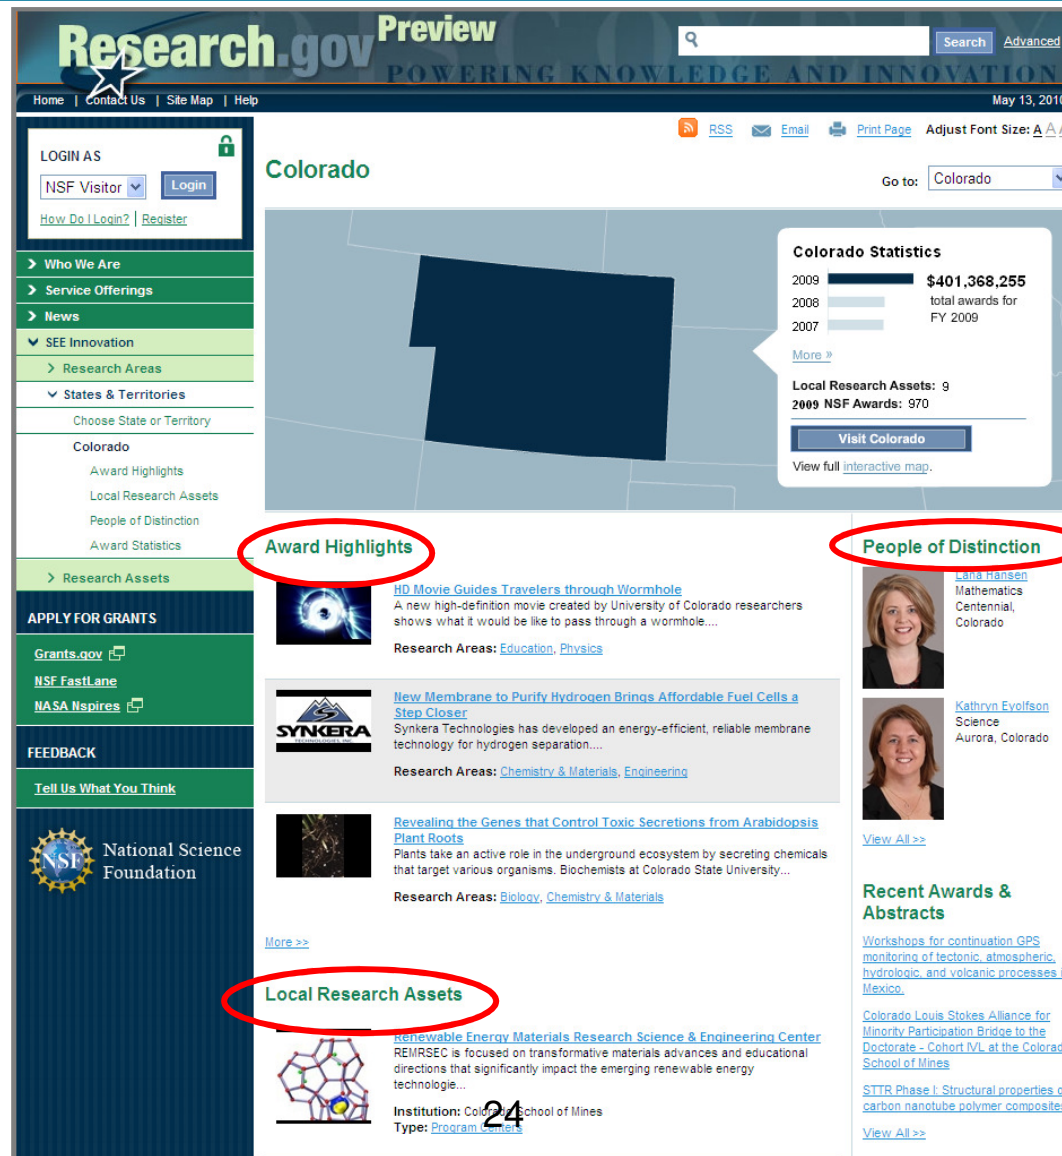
Research.gov Preview
POWERING KNOWLEDGE AND INNOVATION
Search Advanced
Home | Contact Us | Site Map | Help
May 13, 2010

LOGIN AS
NSF Visitor
Login
How Do I Login? | Register

Who We Are
Service Offerings
News
SEE Innovation
Research Areas
States & Territories
Choose State or Territory
Colorado
Award Highlights
Local Research Assets
People of Distinction
Award Statistics
Research Assets

APPLY FOR GRANTS
Grants.gov
NSF FastLane
NASA Nspires

FEEDBACK
Tell Us What You Think

National Science Foundation

RSS Email Print Page Adjust Font Size: A A A

Colorado

Go to: Colorado

Colorado Statistics
2009
2008
2007
$401,368,255
total awards for FY 2009
More »
Local Research Assets: 9
2009 NSF Awards: 970
Visit Colorado
View full interactive map.

Award Highlights

HD Movie Guides Travelers through Wormhole
A new high-definition movie created by University of Colorado researchers shows what it would be like to pass through a wormhole....
Research Areas: Education, Physics

SYNKERA TECHNOLOGIES, INC.
New Membrane to Purify Hydrogen Brings Affordable Fuel Cells a Step Closer
Synkera Technologies has developed an energy-efficient, reliable membrane technology for hydrogen separation....
Research Areas: Chemistry & Materials, Engineering

Revealing the Genes that Control Toxic Secretions from Arabidopsis Plant Roots
Plants take an active role in the underground ecosystem by secreting chemicals that target various organisms. Biochemists at Colorado State University...
Research Areas: Biology, Chemistry & Materials

More >>

Local Research Assets

Renewable Energy Materials Research Science & Engineering Center
REMRSEC is focused on transformative materials advances and educational directions that significantly impact the emerging renewable energy technologie...
Institution: Colorado School of Mines
Type: Program Centers

People of Distinction

Lana Hansen
Mathematics
Centennial, Colorado

Kathryn Eyolfson
Science
Aurora, Colorado

View All >>

Recent Awards & Abstracts

Workshops for continuation GPS monitoring of tectonic, atmospheric, hydrologic, and volcanic processes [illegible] Mexico.

Colorado Louis Stokes Alliance for Minority Participation Bridge to the Doctorate - Cohort IVL at the Colorad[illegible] School of Mines

STTR Phase I: Structural properties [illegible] carbon nanotube polymer composite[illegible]

View All >>

24